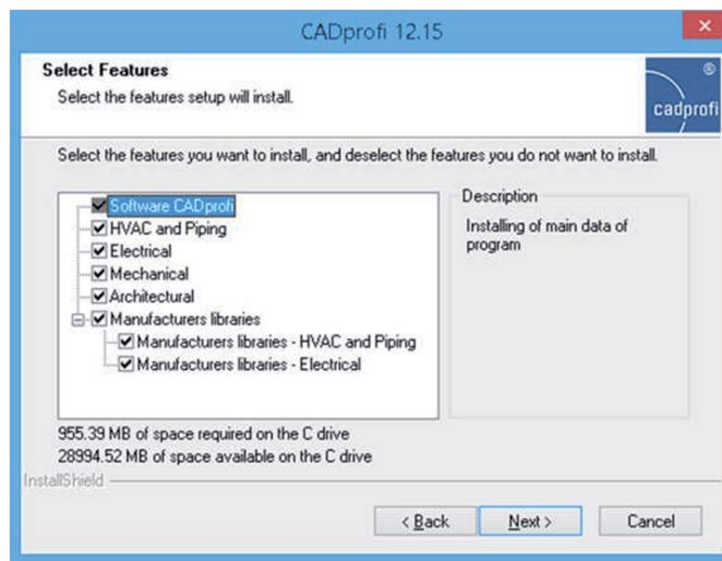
CADprofi 12.15

Select Features

Select the features setup will install.

cadprofi

Select the features you want to install, and deselect the features you do not want to install.

Software CADprofi
HVAC and Piping
Electrical
Mechanical
Architectural
Manufacturers libraries
Manufacturers libraries - HVAC and Piping
Manufacturers libraries - Electrical

Description

Installing of main data of program

955.39 MB of space required on the C drive
28994.52 MB of space available on the C drive

InstallShield

< Back
Next >
Cancel